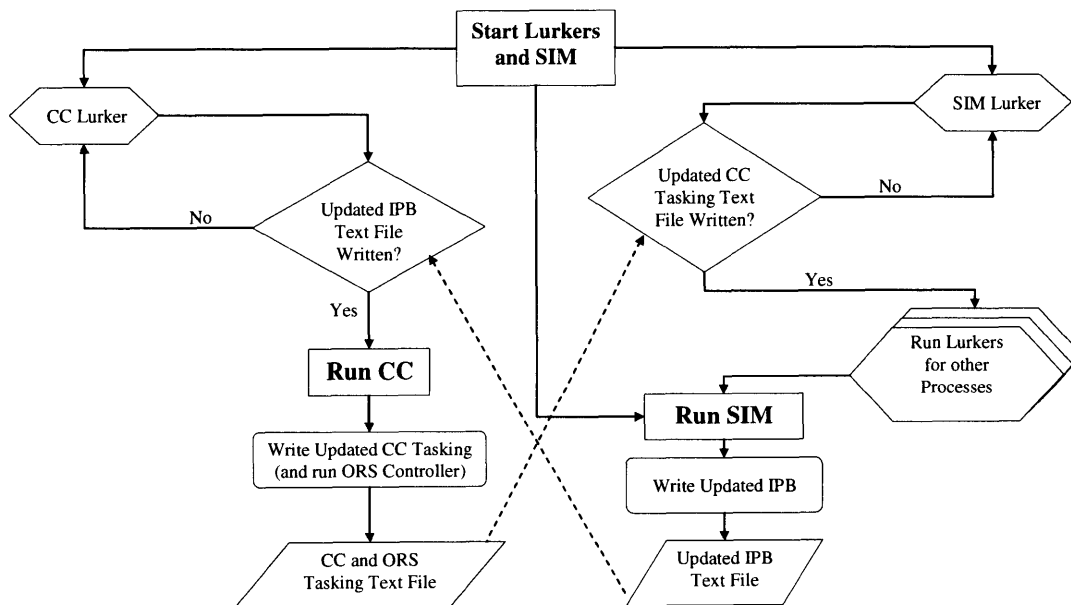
Start Lurkers and SIM

CC Lurker

Updated IPB Text File Written?

No

Yes

Run CC

Write Updated CC Tasking (and run ORS Controller)

CC and ORS Tasking Text File

SIM Lurker

Updated CC Tasking Text File Written?

No

Yes

Run Lurkers for other Processes

Run SIM

Write Updated IPB

Updated IPB Text File